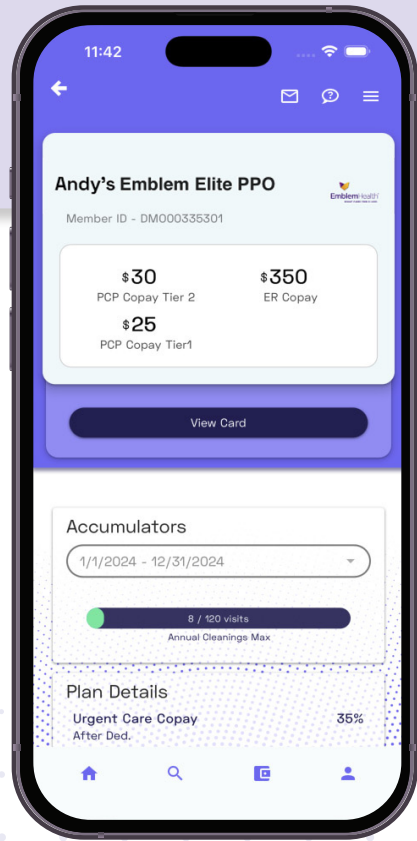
11:42

Andy's Emblem Elite PPO

EmblemHealth

Member ID - DM000335301

$30
PCP Copay Tier 2

$350
ER Copay

$25
PCP Copay Tier1

View Card

Accumulators

1/1/2024 - 12/31/2024

8 / 120 visits
Annual Cleanings Max

Plan Details

Urgent Care Copay
After Ded.

35%